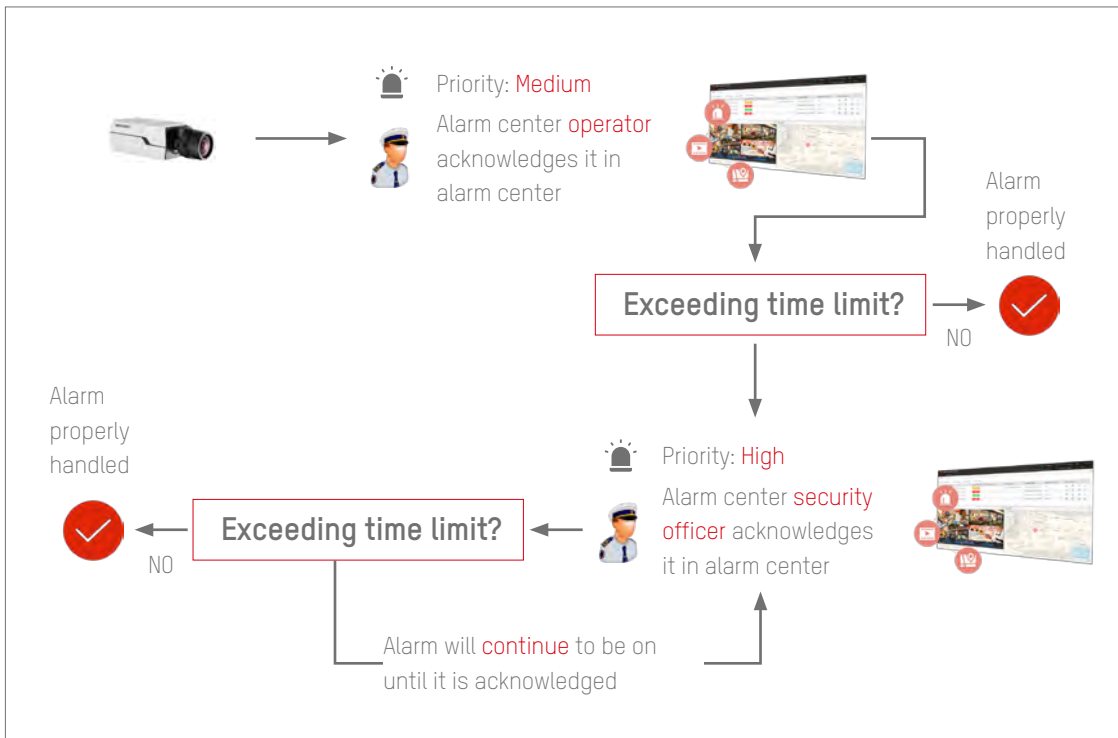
Priority: Medium

Alarm center operator acknowledges it in alarm center

Alarm properly handled

Exceeding time limit?

NO

Alarm properly handled

Priority: High

Alarm center security officer acknowledges it in alarm center

Exceeding time limit?

NO

Alarm will continue to be on until it is acknowledged